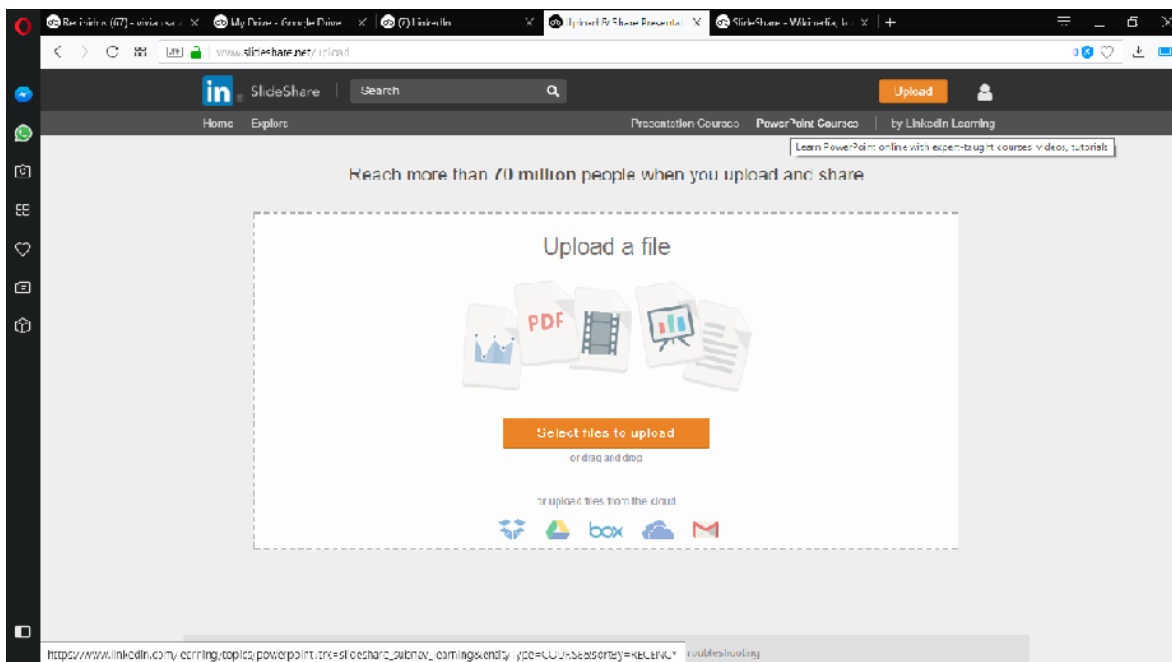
Recibidos (67) - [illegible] | My Drive - Google Drive | (7) LinkedIn | Upload & Share Presenta... | SlideShare - Wikipedia, la... | +

www.slideshare.net/upload

in SlideShare | Search | Upload

Home | Explore | Presentation Courses | PowerPoint Courses | by LinkedIn Learning

Learn PowerPoint online with expert-taught courses videos, tutorials

Reach more than 70 million people when you upload and share

Upload a file

PDF

Select files to upload

or drag and drop

or upload files from the cloud

box

https://www.linkedin.com/learning/topics/powerpoint?trk=slideshare_subnav_learning&entityType=COURSE&sortBy=RECENCY

Troubleshooting